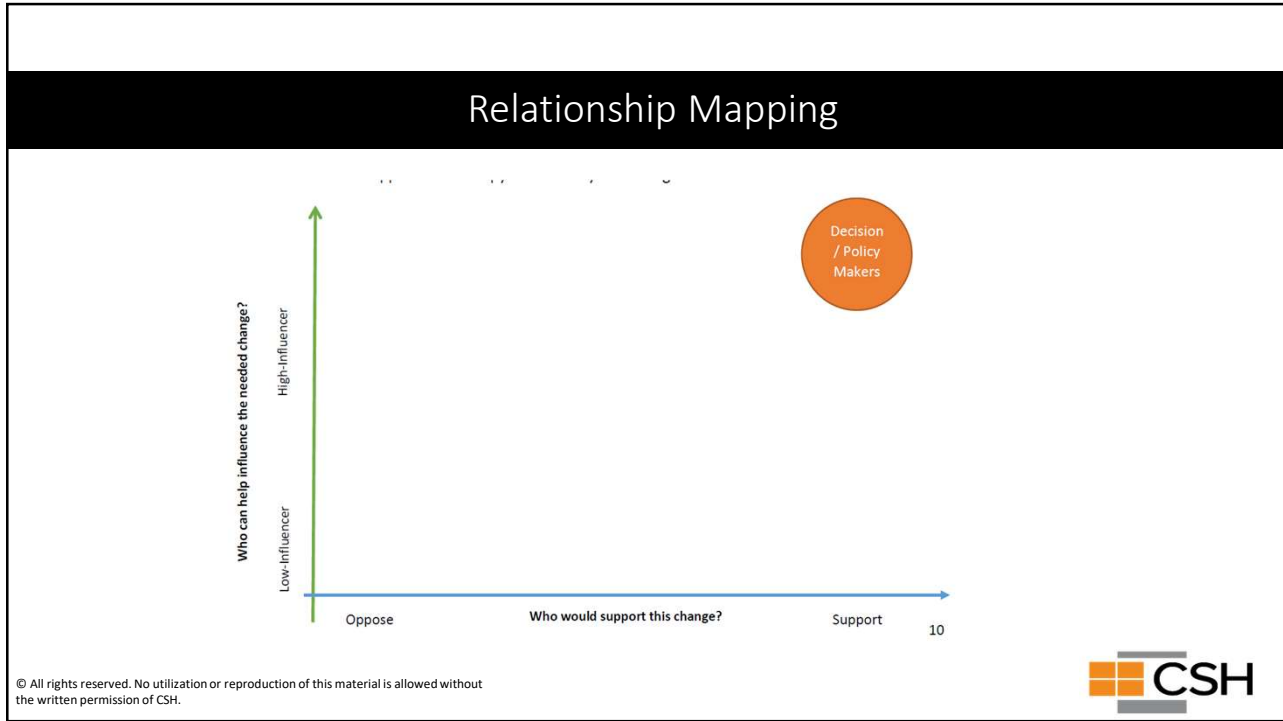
Relationship Mapping

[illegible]

Decision / Policy Makers

Who can help influence the needed change?

High-Influencer

Low-Influencer

Oppose

Who would support this change?

Support

10

© All rights reserved. No utilization or reproduction of this material is allowed without the written permission of CSH.

CSH